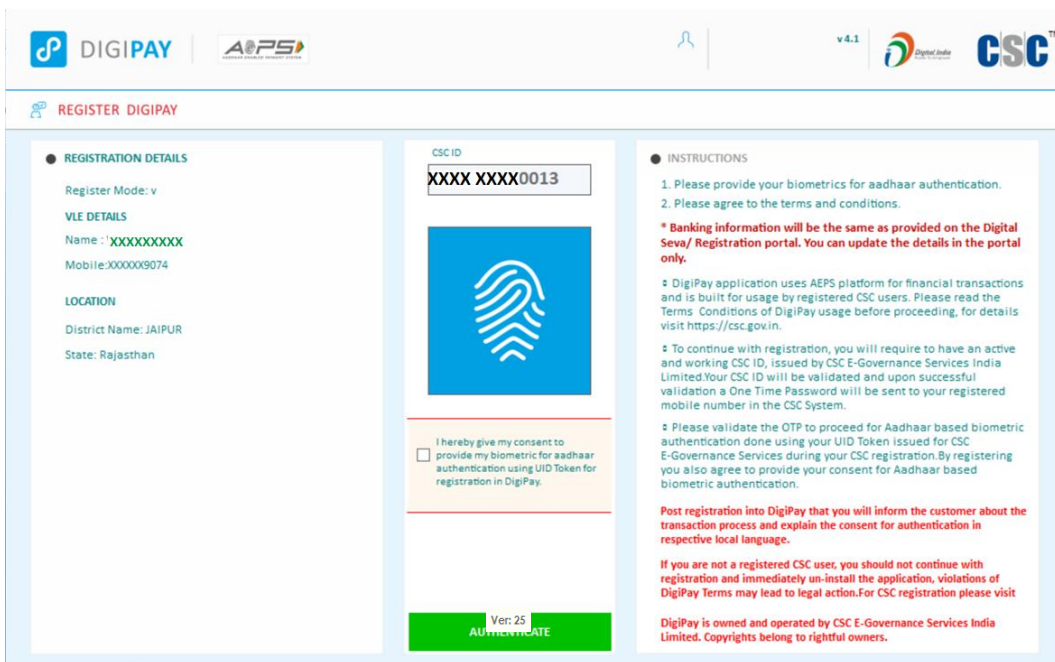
DIGIPAY

AEPS
AADHAAR ENABLED PAYMENT SYSTEM

v4.1

Digital India

CSC

REGISTER DIGIPAY

REGISTRATION DETAILS

Register Mode: v

VLE DETAILS

Name : 'XXXXXXXXX

Mobile:XXXXXX9074

LOCATION

District Name: JAIPUR

State: Rajasthan

CSC ID

XXXX XXXX0013

I hereby give my consent to provide my biometric for aadhaar authentication using UID Token for registration in DigiPay.

Ver: 25

AUTHENTICATE

INSTRUCTIONS

1. Please provide your biometrics for aadhaar authentication.

2. Please agree to the terms and conditions.

* Banking information will be the same as provided on the Digital Seva/ Registration portal. You can update the details in the portal only.

DigiPay application uses AEPS platform for financial transactions and is built for usage by registered CSC users. Please read the Terms Conditions of DigiPay usage before proceeding, for details visit https://csc.gov.in.

To continue with registration, you will require to have an active and working CSC ID, issued by CSC E-Governance Services India Limited.Your CSC ID will be validated and upon successful validation a One Time Password will be sent to your registered mobile number in the CSC System.

Please validate the OTP to proceed for Aadhaar based biometric authentication done using your UID Token issued for CSC E-Governance Services during your CSC registration.By registering you also agree to provide your consent for Aadhaar based biometric authentication.

Post registration into DigiPay that you will inform the customer about the transaction process and explain the consent for authentication in respective local language.

If you are not a registered CSC user, you should not continue with registration and immediately un-install the application, violations of DigiPay Terms may lead to legal action.For CSC registration please visit

DigiPay is owned and operated by CSC E-Governance Services India Limited. Copyrights belong to rightful owners.